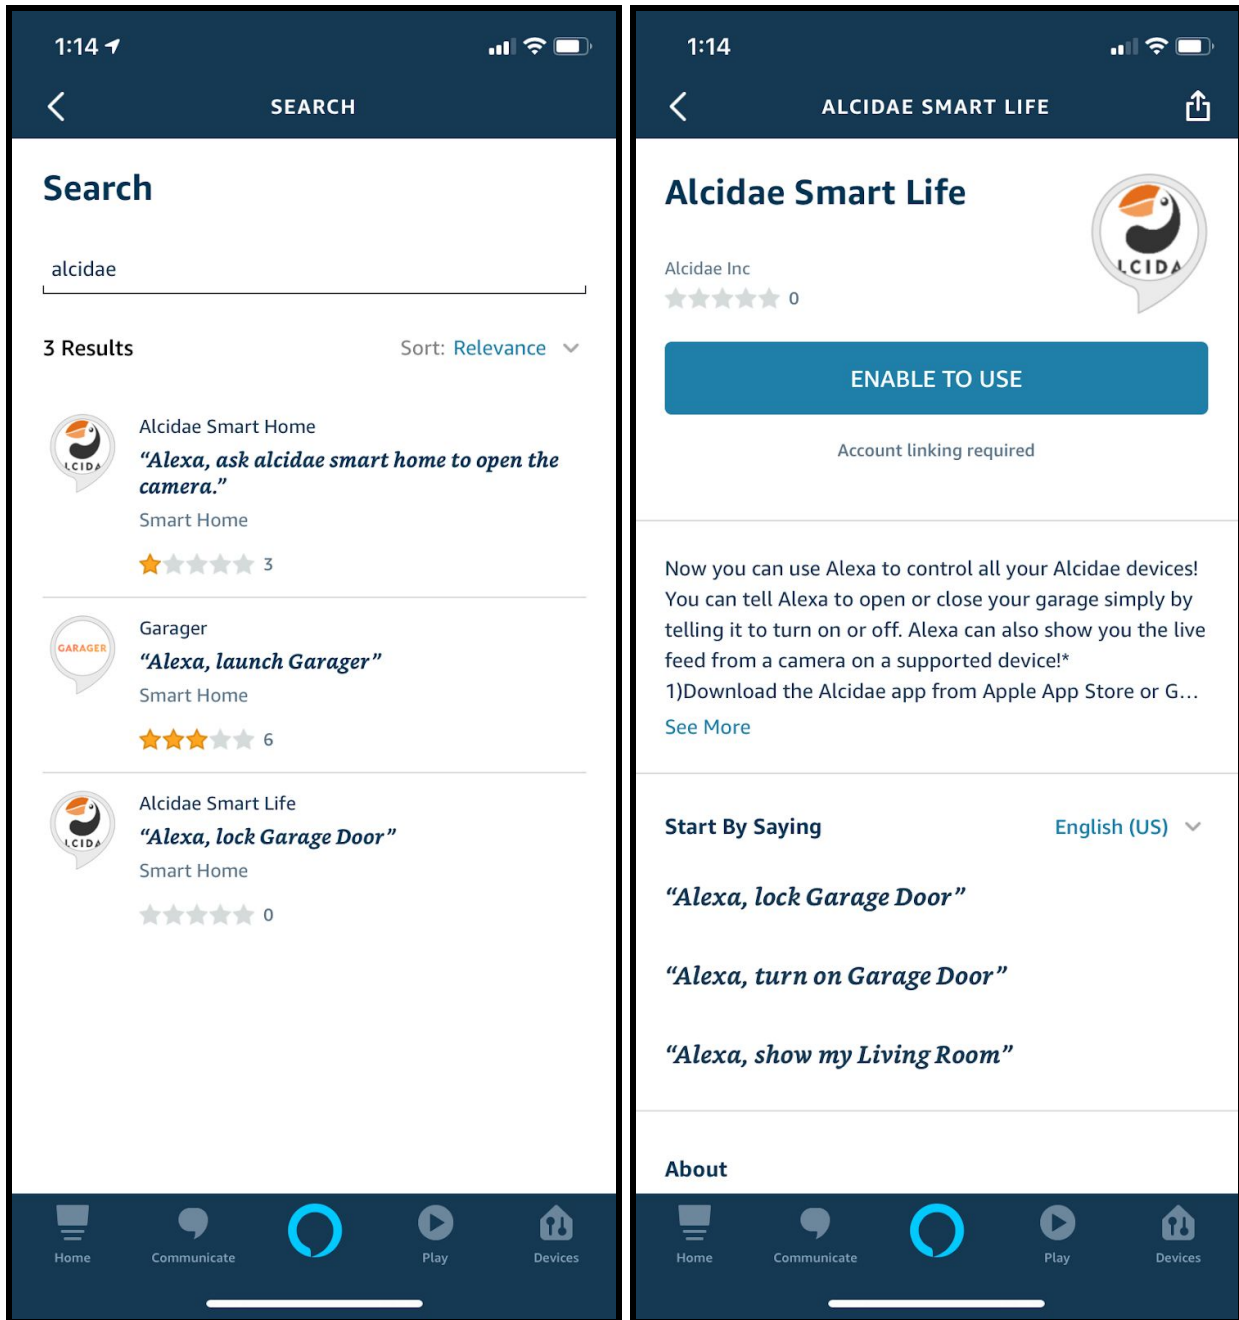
1:14

SEARCH

Search

alcidae

3 Results

Sort: Relevance

LCIDA

Alcidae Smart Home

“Alexa, ask alcidae smart home to open the camera.”

Smart Home

3

GARAGER

Garager

“Alexa, launch Garager”

Smart Home

6

LCIDA

Alcidae Smart Life

“Alexa, lock Garage Door”

Smart Home

0

Home Communicate Play Devices

1:14

ALCIDAE SMART LIFE

Alcidae Smart Life

LCIDA

Alcidae Inc

0

ENABLE TO USE

Account linking required

Now you can use Alexa to control all your Alcidae devices! You can tell Alexa to open or close your garage simply by telling it to turn on or off. Alexa can also show you the live feed from a camera on a supported device!*
1)Download the Alcidae app from Apple App Store or G…
See More

Start By Saying

English (US)

“Alexa, lock Garage Door”

“Alexa, turn on Garage Door”

“Alexa, show my Living Room”

About

Home Communicate Play Devices